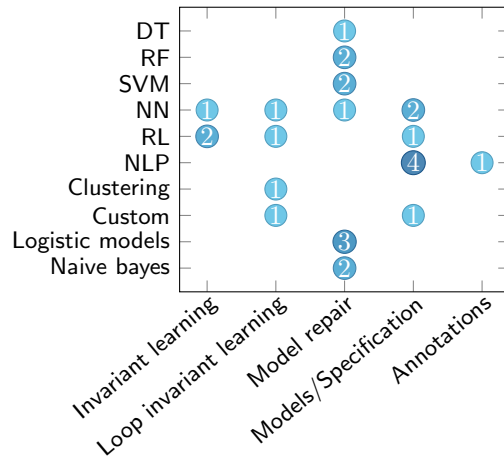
| | Invariant learning | Loop invariant learning | Model repair | Models/Specification | Annotations |
|---|---|---|---|---|---|
| DT | | | 1 | | |
| RF | | | 2 | | |
| SVM | | | 2 | | |
| NN | 1 | 1 | 1 | 2 | |
| RL | 2 | 1 | | 1 | |
| NLP | | | | 4 | 1 |
| Clustering | | 1 | | | |
| Custom | | 1 | | 1 | |
| Logistic models | | | 3 | | |
| Naive bayes | | | 2 | | |